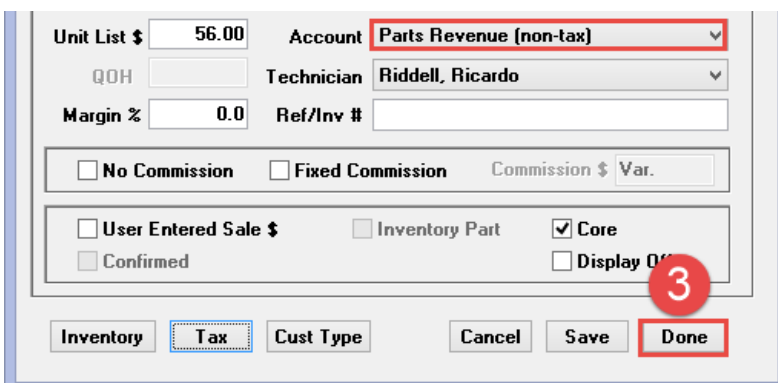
Unit List $ 56.00
Account Parts Revenue (non-tax)
QOH
Technician Riddell, Ricardo
Margin % 0.0
Ref/Inv #

No Commission
Fixed Commission
Commission $ Var.

User Entered Sale $
Inventory Part
Core
Confirmed
Display Of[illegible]

3

Inventory
Tax
Cust Type
Cancel
Save
Done